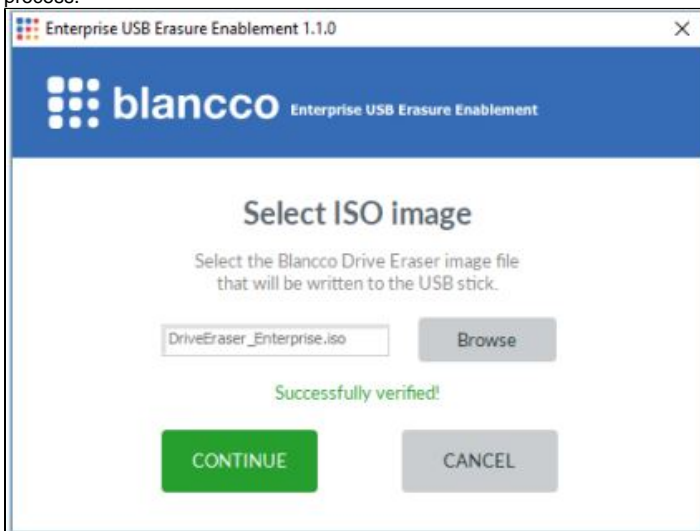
Enterprise USB Erasure Enablement 1.1.0

×

blancco Enterprise USB Erasure Enablement

Select ISO image

Select the Blancco Drive Eraser image file that will be written to the USB stick.

DriveEraser_Enterprise.iso

Browse

Successfully verified!

CONTINUE

CANCEL